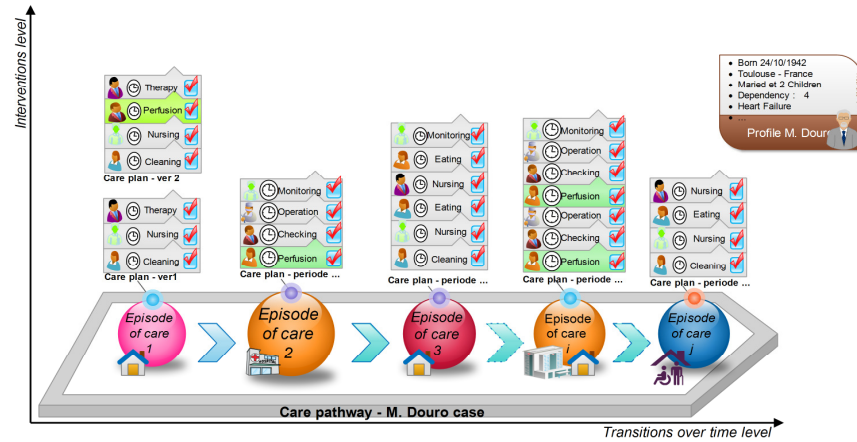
Interventions level

- Born 24/10/1942
- Toulouse - France
- Maried et 2 Children
- Dependency : 4
- Heart Failure
- ...

Profile M. Douro

Therapy
Perfusion
Nursing
Cleaning
Care plan - ver 2

Therapy
Nursing
Cleaning
Care plan - ver1

Monitoring
Operation
Checking
Perfusion
Care plan - periode ...

Monitoring
Eating
Nursing
Eating
Nursing
Cleaning
Care plan - periode ...

Monitoring
Operation
Checking
Perfusion
Operation
Checking
Perfusion
Care plan - periode ...

Nursing
Eating
Nursing
Cleaning
Care plan - periode ...

Episode of care 1

Episode of care 2

Episode of care 3

Episode of care i

Episode of care j

Care pathway - M. Douro case

Transitions over time level